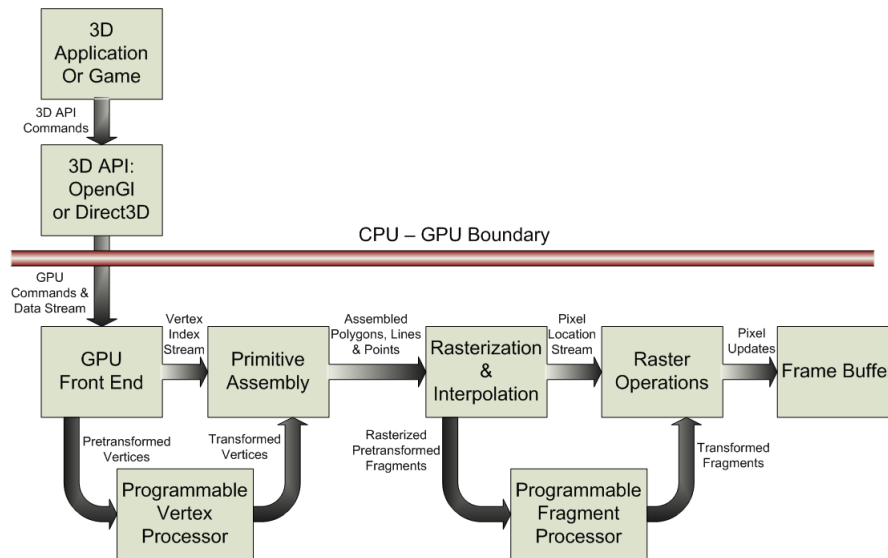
3D Application Or Game

3D API Commands

3D API: OpenGl or Direct3D

CPU – GPU Boundary

GPU Commands & Data Stream

GPU Front End

Vertex Index Stream

Primitive Assembly

Assembled Polygons, Lines & Points

Rasterization & Interpolation

Pixel Location Stream

Raster Operations

Pixel Updates

Frame Buffe

Pretransformed Vertices

Transformed Vertices

Programmable Vertex Processor

Rasterized Pretransformed Fragments

Transformed Fragments

Programmable Fragment Processor